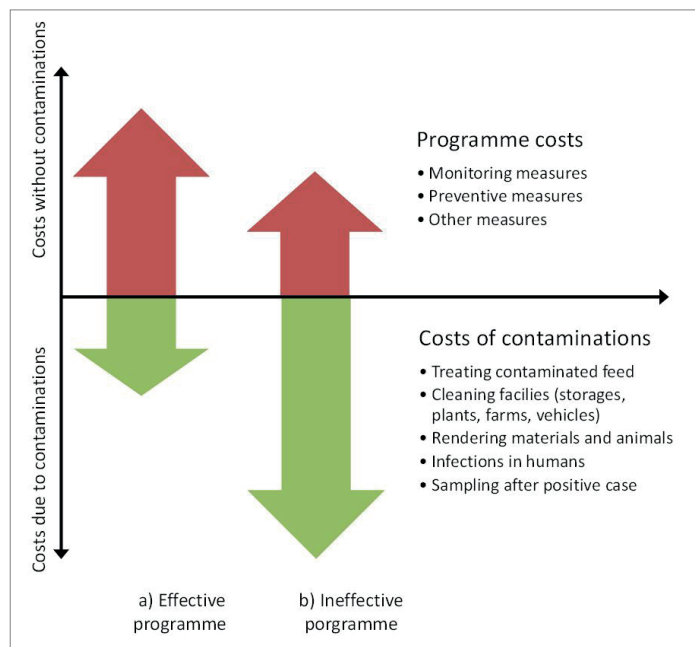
Costs without contaminations

Costs due to contaminations

Programme costs
• Monitoring measures
• Preventive measures
• Other measures

Costs of contaminations
• Treating contaminated feed
• Cleaning facilies (storages, plants, farms, vehicles)
• Rendering materials and animals
• Infections in humans
• Sampling after positive case

a) Effective programme

b) Ineffective porgramme